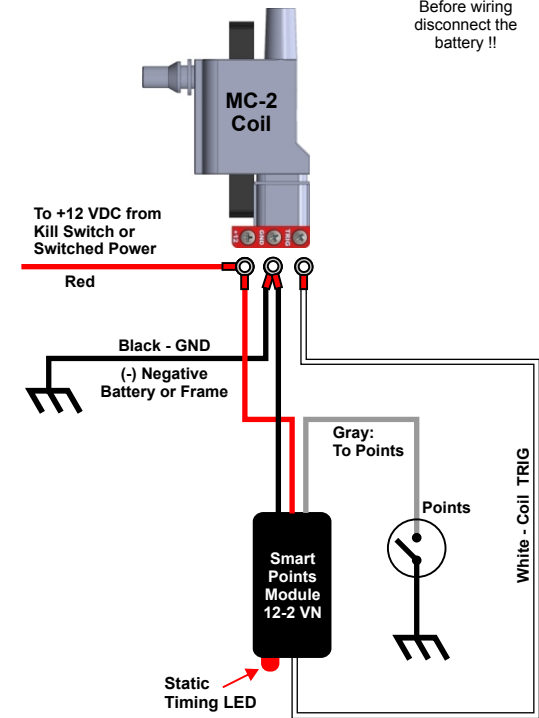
Before wiring disconnect the battery !!

MC-2
Coil

+12 GND TRIG

To +12 VDC from Kill Switch or Switched Power

Red

Black - GND

(-) Negative Battery or Frame

Gray:
To Points

Points

White - Coil TRIG

Smart Points Module 12-2 VN

Static Timing LED